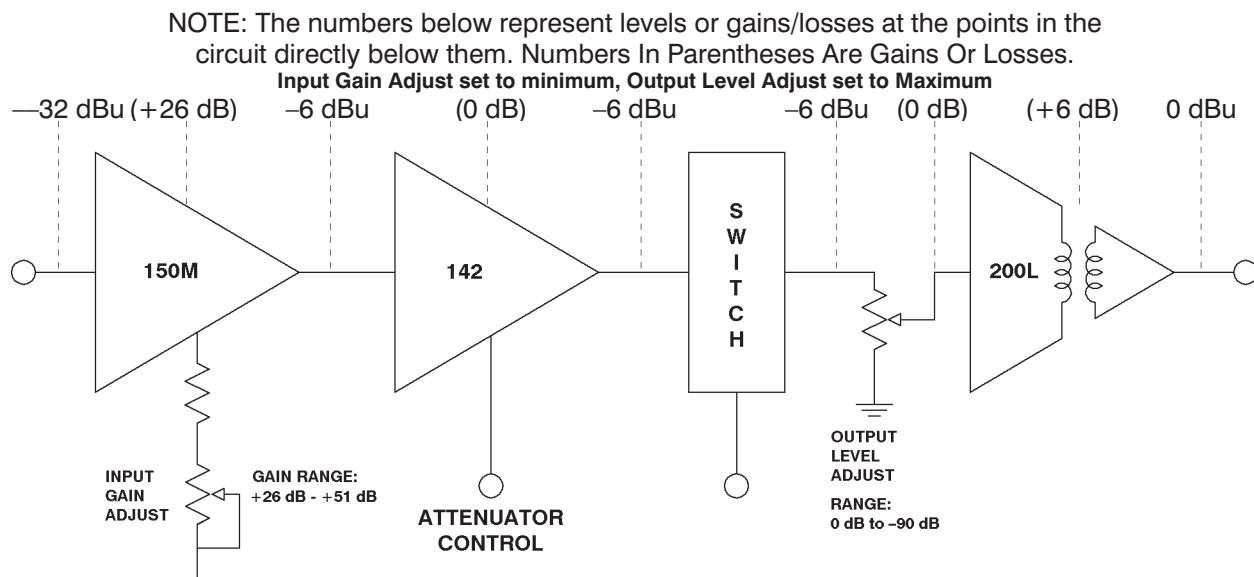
NOTE: The numbers below represent levels or gains/losses at the points in the circuit directly below them. Numbers In Parentheses Are Gains Or Losses.

**Input Gain Adjust set to minimum, Output Level Adjust set to Maximum**

—32 dBu (+26 dB) –6 dBu (0 dB) –6 dBu –6 dBu (0 dB) (+6 dB) 0 dBu

150M

142

S
W
I
T
C
H

200L

INPUT
GAIN
ADJUST

GAIN RANGE:
+26 dB - +51 dB

ATTENUATOR
CONTROL

OUTPUT
LEVEL
ADJUST

RANGE:
0 dB to –90 dB